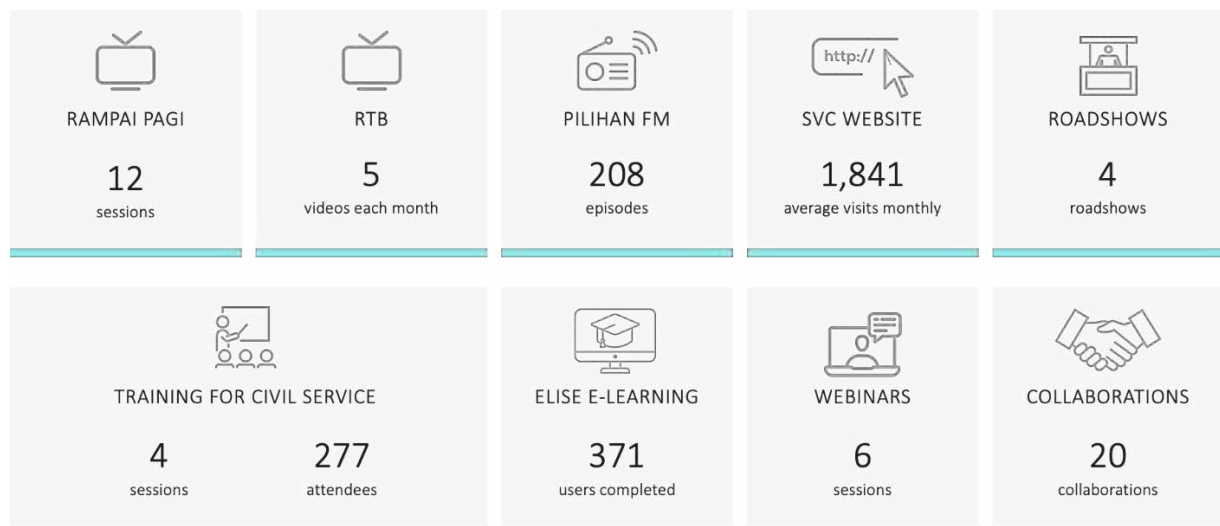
RAMPAI PAGI

12
sessions

RTB

5
videos each month

PILIHAN FM

208
episodes

http://

SVC WEBSITE

1,841
average visits monthly

ROADSHOWS

4
roadshows

TRAINING FOR CIVIL SERVICE

4
sessions

277
attendees

ELISE E-LEARNING

371
users completed

WEBINARS

6
sessions

COLLABORATIONS

20
collaborations